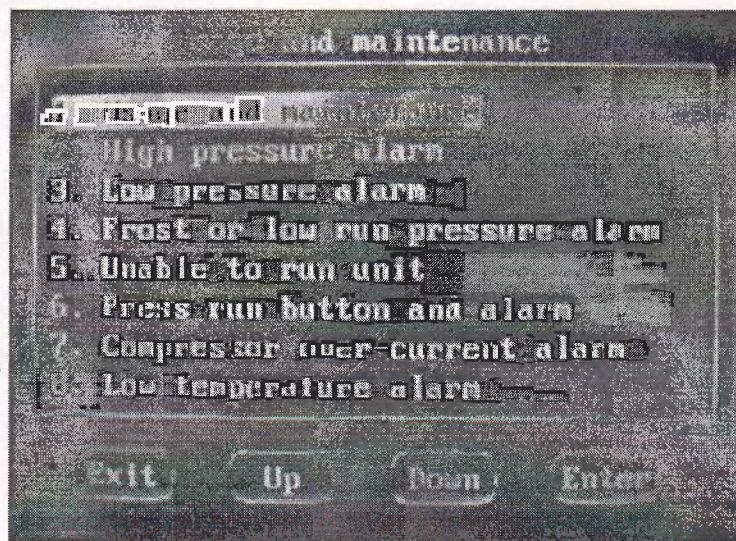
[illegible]nd maintenance

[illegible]

High pressure alarm

3. Low pressure alarm

4. Frost or low run pressure alarm

5. Unable to run unit

6. Press run button and alarm

7. Compressor over-current alarm

8. Low temperature alarm

Exit Up Down Enter